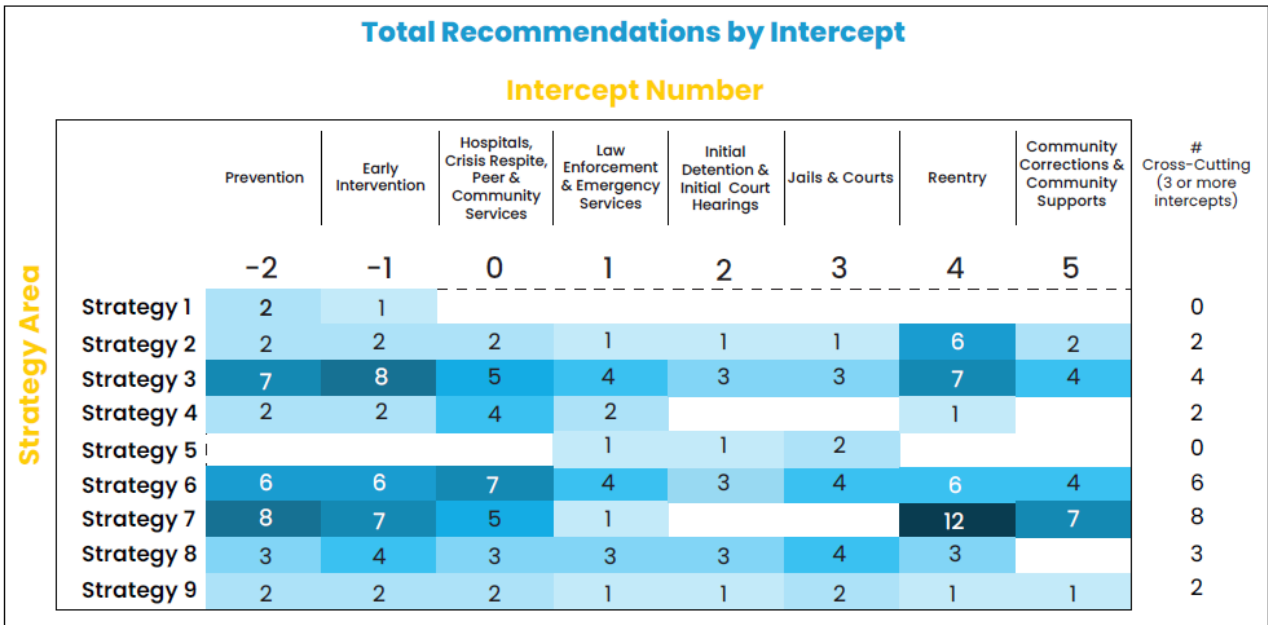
Total Recommendations by Intercept

Intercept Number

Strategy Area

| | Prevention | Early Intervention | Hospitals, Crisis Respite, Peer & Community Services | Law Enforcement & Emergency Services | Initial Detention & Initial Court Hearings | Jails & Courts | Reentry | Community Corrections & Community Supports | # Cross-Cutting (3 or more intercepts) |
|---|---|---|---|---|---|---|---|---|---|
| | -2 | -1 | 0 | 1 | 2 | 3 | 4 | 5 | |
| Strategy 1 | 2 | 1 | | | | | | | 0 |
| Strategy 2 | 2 | 2 | 2 | 1 | 1 | 1 | 6 | 2 | 2 |
| Strategy 3 | 7 | 8 | 5 | 4 | 3 | 3 | 7 | 4 | 4 |
| Strategy 4 | 2 | 2 | 4 | 2 | | | 1 | | 2 |
| Strategy 5 | | | | 1 | 1 | 2 | | | 0 |
| Strategy 6 | 6 | 6 | 7 | 4 | 3 | 4 | 6 | 4 | 6 |
| Strategy 7 | 8 | 7 | 5 | 1 | | | 12 | 7 | 8 |
| Strategy 8 | 3 | 4 | 3 | 3 | 3 | 4 | 3 | | 3 |
| Strategy 9 | 2 | 2 | 2 | 1 | 1 | 2 | 1 | 1 | 2 |